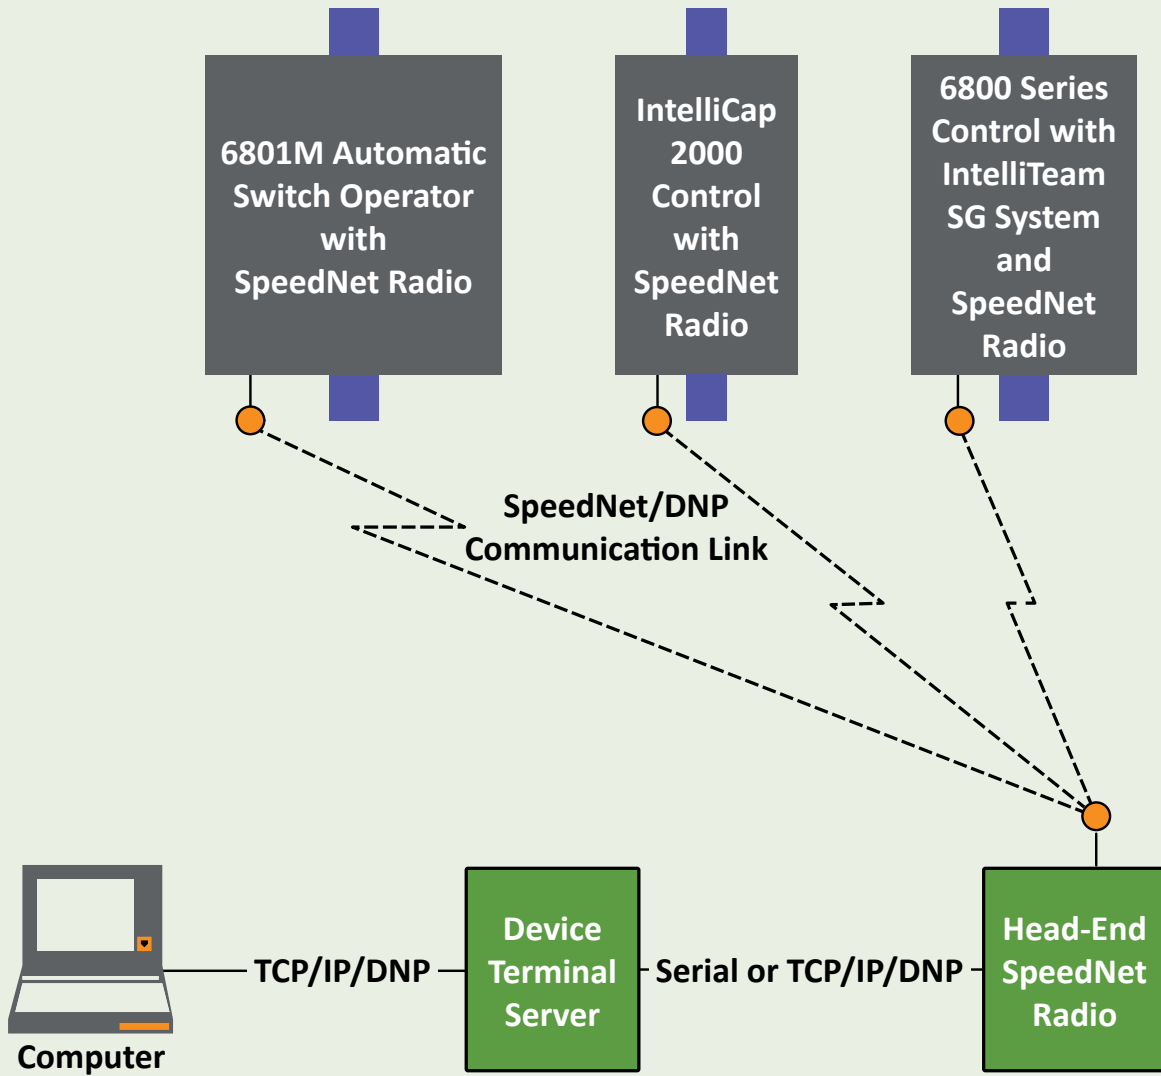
6801M Automatic Switch Operator with SpeedNet Radio

IntelliCap 2000 Control with SpeedNet Radio

6800 Series Control with IntelliTeam SG System and SpeedNet Radio

SpeedNet/DNP Communication Link

Computer

TCP/IP/DNP

Device Terminal Server

Serial or TCP/IP/DNP

Head-End SpeedNet Radio